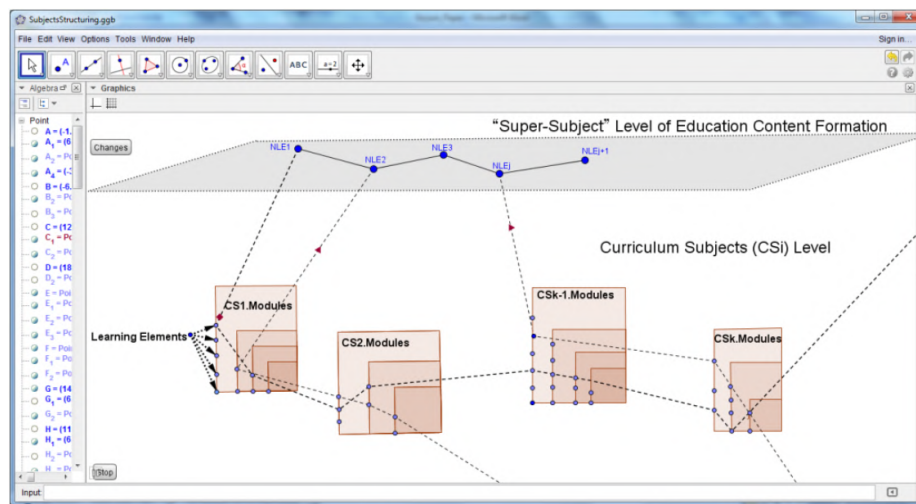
SubjectsStructuring.ggb

File Edit View Options Tools Window Help

Sign in...

ABC

a=2

Algebra

Graphics

Point

A = (-1.

$A_1$ = (6

$A_2$ = Po

$A_3$ = (-3

B = (-6.

$B_1$ = Po

$B_2$ = Po

C = (12

$C_1$ = Po

$C_2$ = Po

D = (18

$D_1$ = Po

E = Poi

$E_1$ = Po

$E_2$ = Po

$E_3$ = Po

F = Poi

$F_1$ = Po

$F_2$ = Po

G = (14

$G_1$ = (6

$G_2$ = Po

H = (11

$H_1$ = (6

$H_2$ = Po

$H_3$ = Po

"Super-Subject" Level of Education Content Formation

Changes

NLE1

NLE2

NLE3

NLEj

NLEj+1

Curriculum Subjects (CSi) Level

CS1.Modules

CS2.Modules

CSk-1.Modules

CSk.Modules

Learning Elements

Stop

Input: